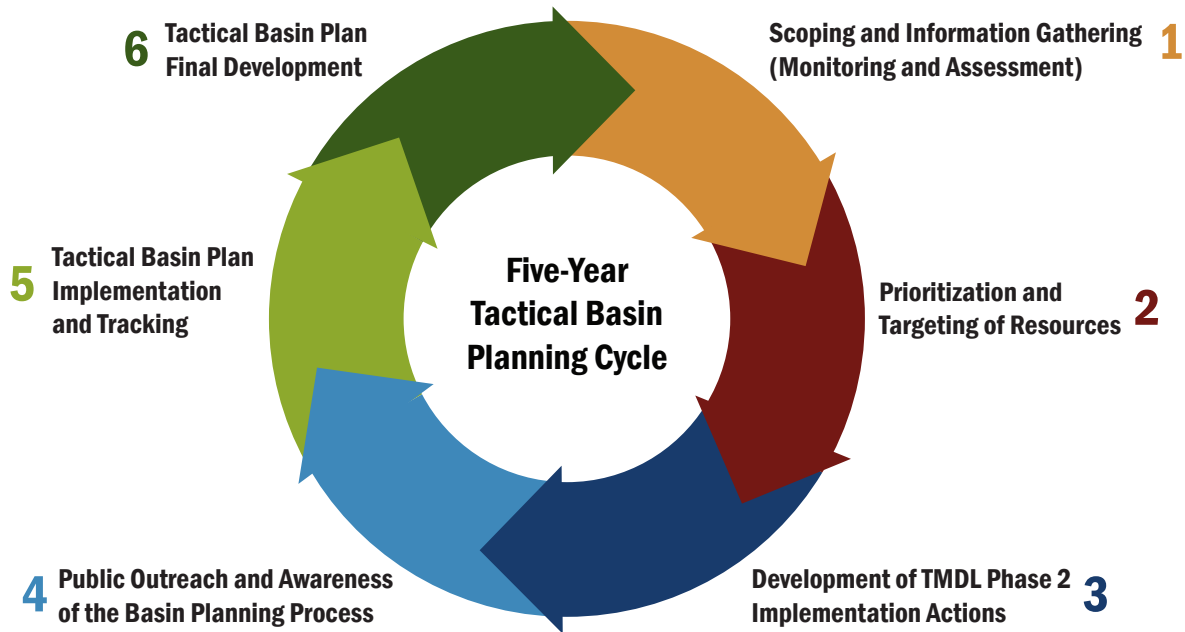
6 Tactical Basin Plan Final Development

Scoping and Information Gathering (Monitoring and Assessment) 1

5 Tactical Basin Plan Implementation and Tracking

Five-Year Tactical Basin Planning Cycle

Prioritization and Targeting of Resources 2

4 Public Outreach and Awareness of the Basin Planning Process

Development of TMDL Phase 2 Implementation Actions 3